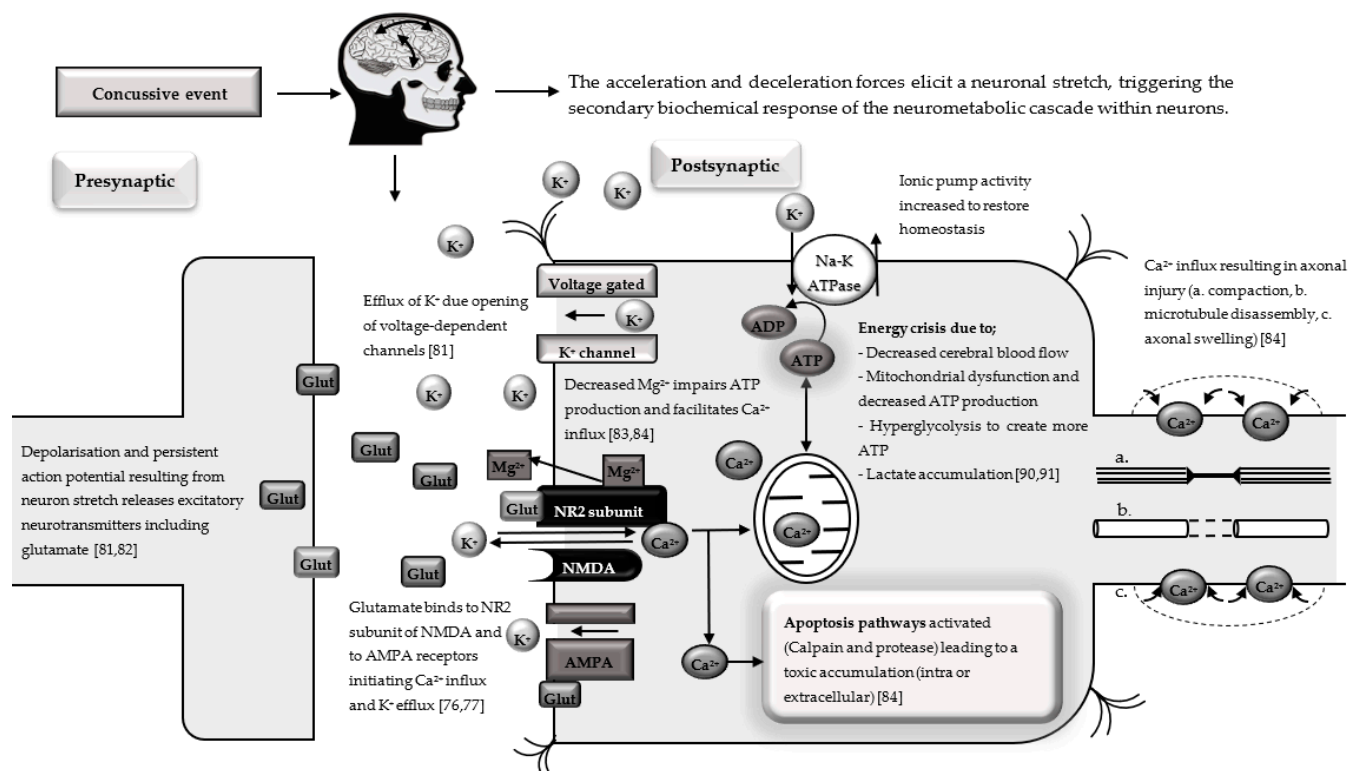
Concussive event

The acceleration and deceleration forces elicit a neuronal stretch, triggering the secondary biochemical response of the neurometabolic cascade within neurons.

Presynaptic

Postsynaptic

$K^+$ $K^+$ $K^+$ $K^+$

Ionic pump activity increased to restore homeostasis

Na-K ATPase

Voltage gated

$K^+$

$K^+$ channel

Efflux of $K^+$ due opening of voltage-dependent channels [81]

ADP

ATP

Energy crisis due to;
- Decreased cerebral blood flow
- Mitochondrial dysfunction and decreased ATP production
- Hyperglycolysis to create more ATP
- Lactate accumulation [90,91]

$Ca^{2+}$ influx resulting in axonal injury (a. compaction, b. microtubule disassembly, c. axonal swelling) [84]

Glut

$K^+$ $K^+$

Decreased $Mg^{2+}$ impairs ATP production and facilitates $Ca^{2+}$ influx [83,84]

$Ca^{2+}$ $Ca^{2+}$

Depolarisation and persistent action potential resulting from neuron stretch releases excitatory neurotransmitters including glutamate [81,82]

Glut

Glut

$Mg^{2+}$ $Mg^{2+}$

a.

Glut

Glut

NR2 subunit

$Ca^{2+}$

b.

$K^+$

$Ca^{2+}$

Glut

Glut

NMDA

c. $Ca^{2+}$ $Ca^{2+}$

Glutamate binds to NR2 subunit of NMDA and to AMPA receptors initiating $Ca^{2+}$ influx and $K^+$ efflux [76,77]

$K^+$

AMPA

Glut

$Ca^{2+}$

Apoptosis pathways activated (Calpain and protease) leading to a toxic accumulation (intra or extracellular) [84]